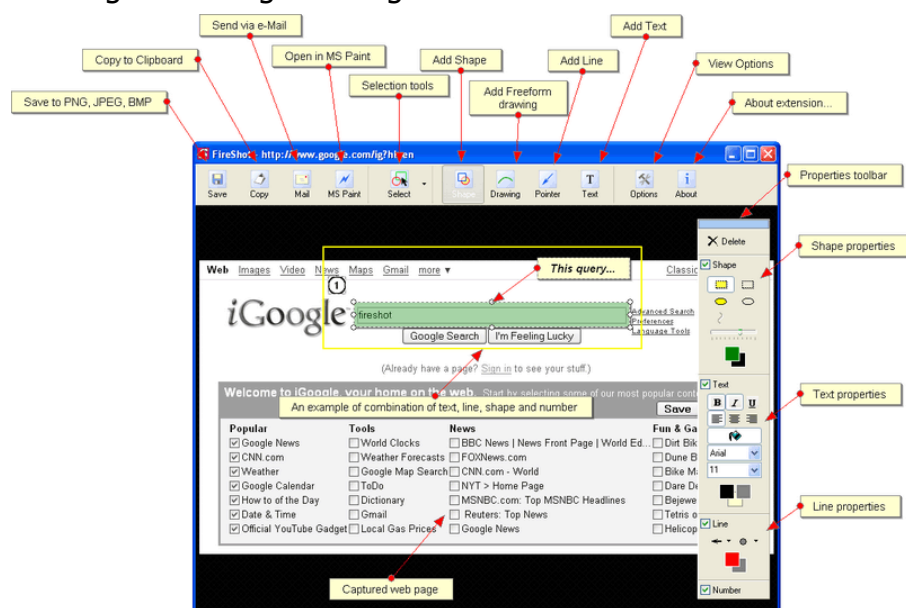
Send via e-Mail

Add Text

Copy to Clipboard

Open in MS Paint

Add Shape

Add Line

View Options

Save to PNG, JPEG, BMP

Selection tools

Add Freeform drawing

About extension...

FireShot: http://www.google.com/ig?hl=en

Save Copy Mail MS Paint Select Shape Drawing Pointer Text Options About

Properties toolbar

Delete

Shape

Shape properties

Web Images Video News Maps Gmail more ▾

This query...

Classic

1

iGoogle

fireshot

Advanced Search
Preferences
Language Tools

Google Search I'm Feeling Lucky

(Already have a page? Sign in to see your stuff.)

Text

Text properties

Welcome to iGoogle, your home on the web. Start by selecting some of our most popular cont

An example of combination of text, line, shape and number

Save

B I U

Arial

11

| Popular | Tools | News | Fun & Ga |
|---|---|---|---|
| ☑ Google News | ☐ World Clocks | ☐ BBC News \| News Front Page \| World Ed... | ☐ Dirt Bik |
| ☑ CNN.com | ☐ Weather Forecasts | ☐ FOXNews.com | ☐ Dune B |
| ☑ Weather | ☐ Google Map Search | ☐ CNN.com - World | ☐ Bike M |
| ☑ Google Calendar | ☐ ToDo | ☐ NYT > Home Page | ☐ Dare De |
| ☑ How to of the Day | ☐ Dictionary | ☐ MSNBC.com: Top MSNBC Headlines | ☐ Bejewe |
| ☑ Date & Time | ☐ Gmail | ☐ Reuters: Top News | ☐ Tetris o |
| ☑ Official YouTube Gadget | ☐ Local Gas Prices | ☐ Google News | ☐ Helicop |

Line

Line properties

Captured web page

Number